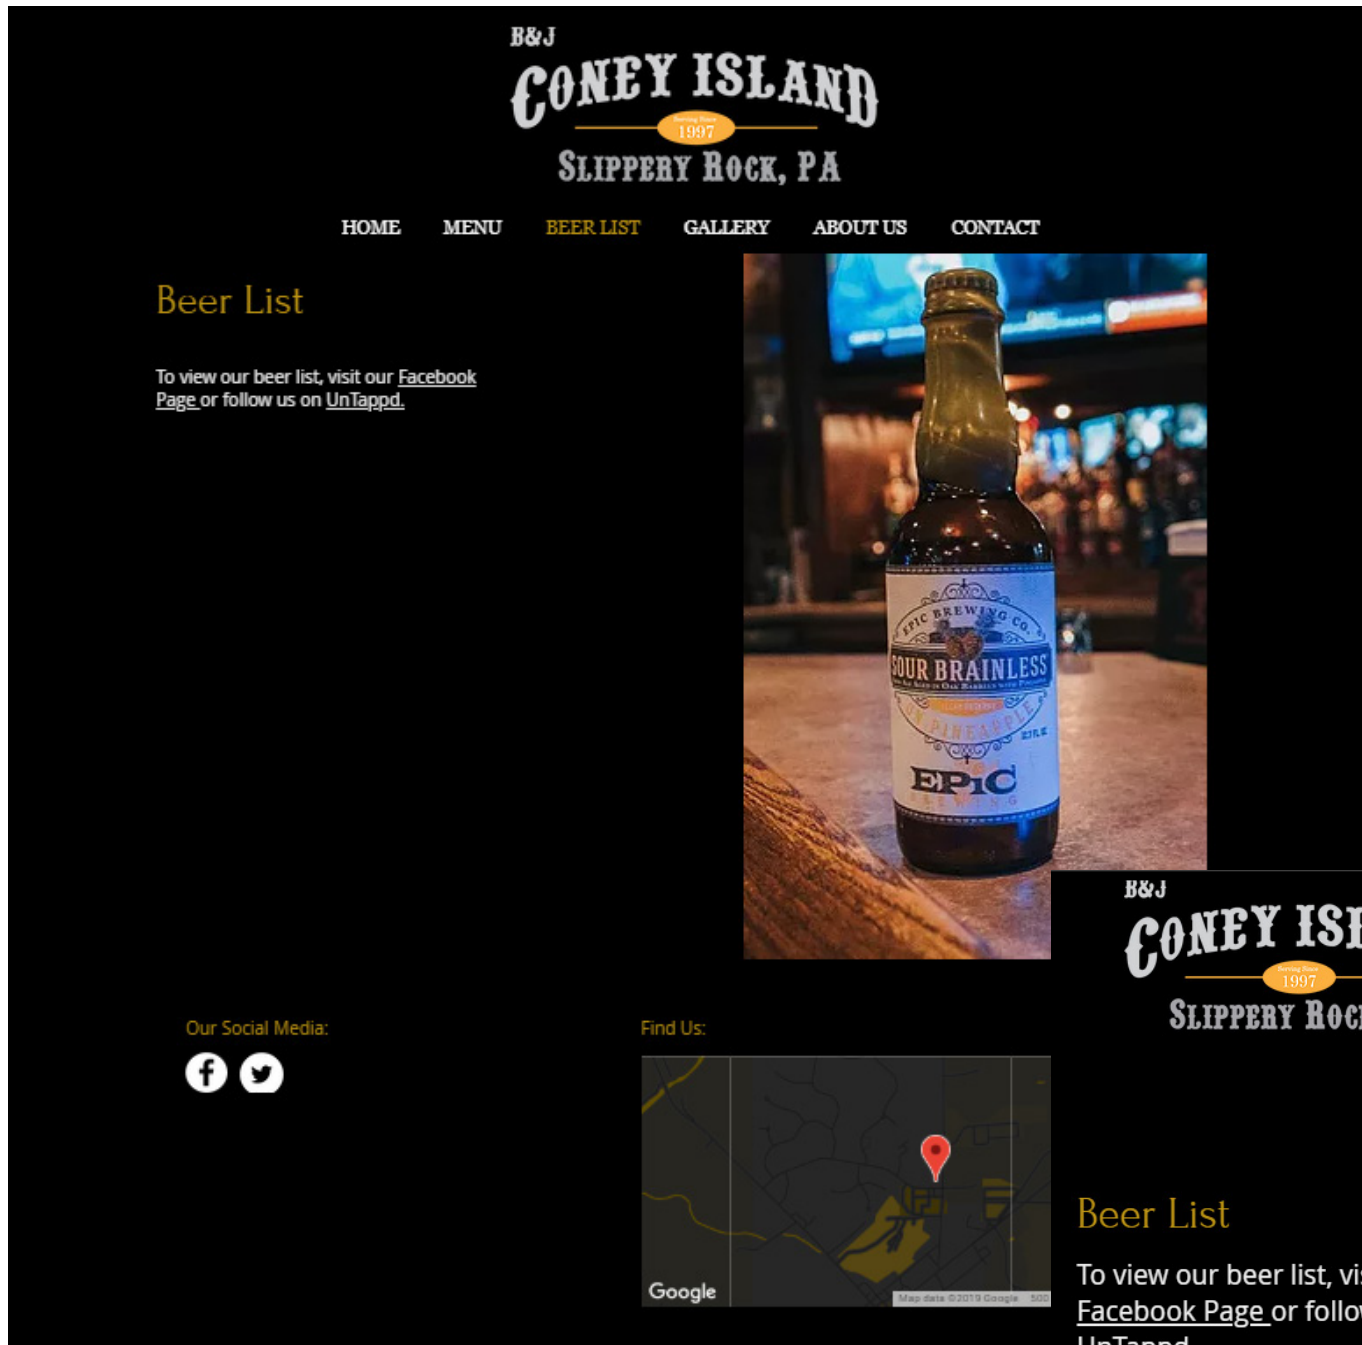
B&J
CONEY ISLAND
Serving Since 1997
SLIPPERY ROCK, PA

HOME MENU BEER LIST GALLERY ABOUT US CONTACT

Beer List

To view our beer list, visit our Facebook Page or follow us on UnTappd.

EPIC BREWING CO.
SOUR BRAINLESS
PINEAPPLE
EPIC BREWING

B&J
CONEY IS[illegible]
Serving Since 1997
SLIPPERY ROC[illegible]

Our Social Media:

Find Us:

Google
Map data ©2019 Google 500

Beer List

To view our beer list, vi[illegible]
Facebook Page or follo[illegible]
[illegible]